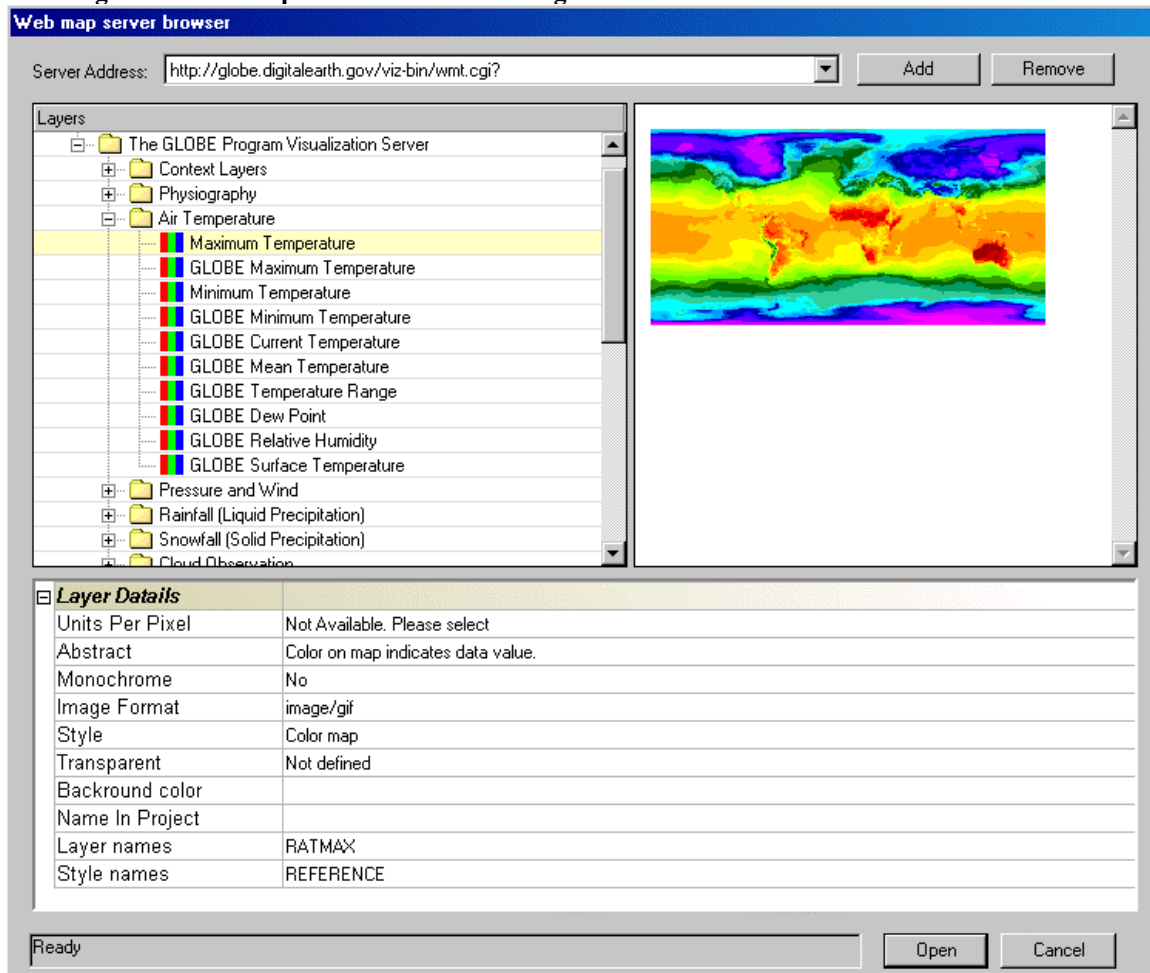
Web map server browser

Server Address: http://globe.digitalearth.gov/viz-bin/wmt.cgi?

Add

Remove

Layers

The GLOBE Program Visualization Server

Context Layers

Physiography

Air Temperature

Maximum Temperature

GLOBE Maximum Temperature

Minimum Temperature

GLOBE Minimum Temperature

GLOBE Current Temperature

GLOBE Mean Temperature

GLOBE Temperature Range

GLOBE Dew Point

GLOBE Relative Humidity

GLOBE Surface Temperature

Pressure and Wind

Rainfall (Liquid Precipitation)

Snowfall (Solid Precipitation)

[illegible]

| Layer Datails | |
|---|---|
| Units Per Pixel | Not Available. Please select |
| Abstract | Color on map indicates data value. |
| Monochrome | No |
| Image Format | image/gif |
| Style | Color map |
| Transparent | Not defined |
| Backround color | |
| Name In Project | |
| Layer names | RATMAX |
| Style names | REFERENCE |

Ready

Open

Cancel